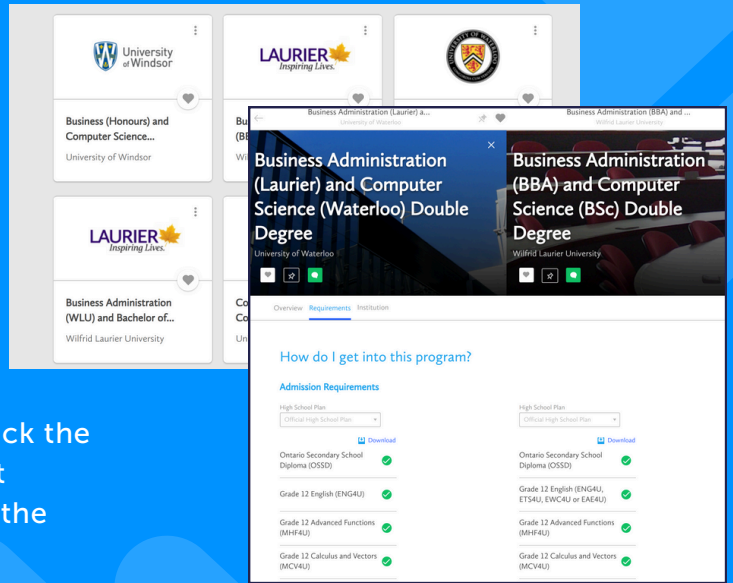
University of Windsor

LAURIER Inspiring Lives.

Business (Honours) and Computer Science...
University of Windsor

Bu (BE
Wi

LAURIER Inspiring Lives.

Business Administration (WLU) and Bachelor of...
Wilfrid Laurier University

Co Co
Un

ck the
t
the

Business Administration (Laurier) a...
University of Waterloo

Business Administration (BBA) and ...
Wilfrid Laurier University

Business Administration (Laurier) and Computer Science (Waterloo) Double Degree
University of Waterloo

Business Administration (BBA) and Computer Science (BSc) Double Degree
Wilfrid Laurier University

Overview Requirements Institution

How do I get into this program?

Admission Requirements

High School Plan
Official High School Plan

Download

Ontario Secondary School Diploma (OSSD)

Grade 12 English (ENG4U)

Grade 12 Advanced Functions (MHF4U)

Grade 12 Calculus and Vectors (MCV4U)

High School Plan
Official High School Plan

Download

Ontario Secondary School Diploma (OSSD)

Grade 12 English (ENG4U, ETS4U, EWC4U or EAE4U)

Grade 12 Advanced Functions (MHF4U)

Grade 12 Calculus and Vectors (MCV4U)